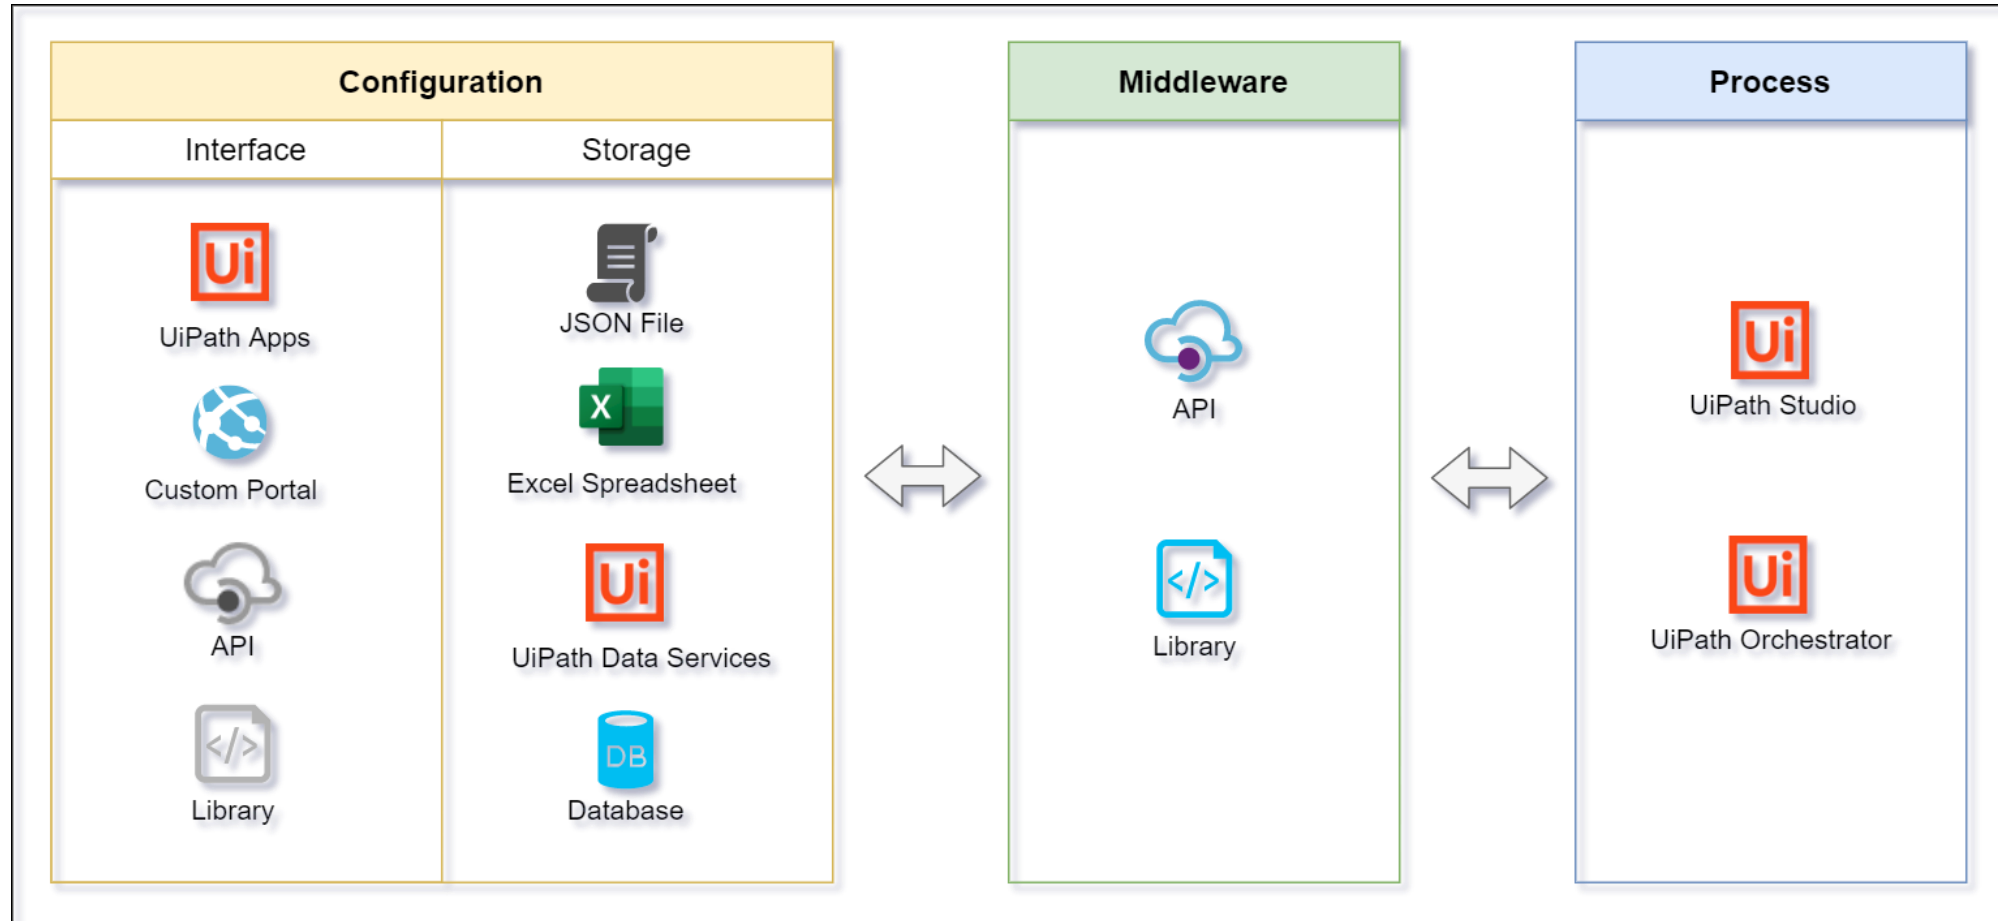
Configuration

Interface

Ui

UiPath Apps

Custom Portal

API

</>

Library

Storage

JSON File

X

Excel Spreadsheet

Ui

UiPath Data Services

DB

Database

Middleware

API

</>

Library

Process

Ui

UiPath Studio

Ui

UiPath Orchestrator